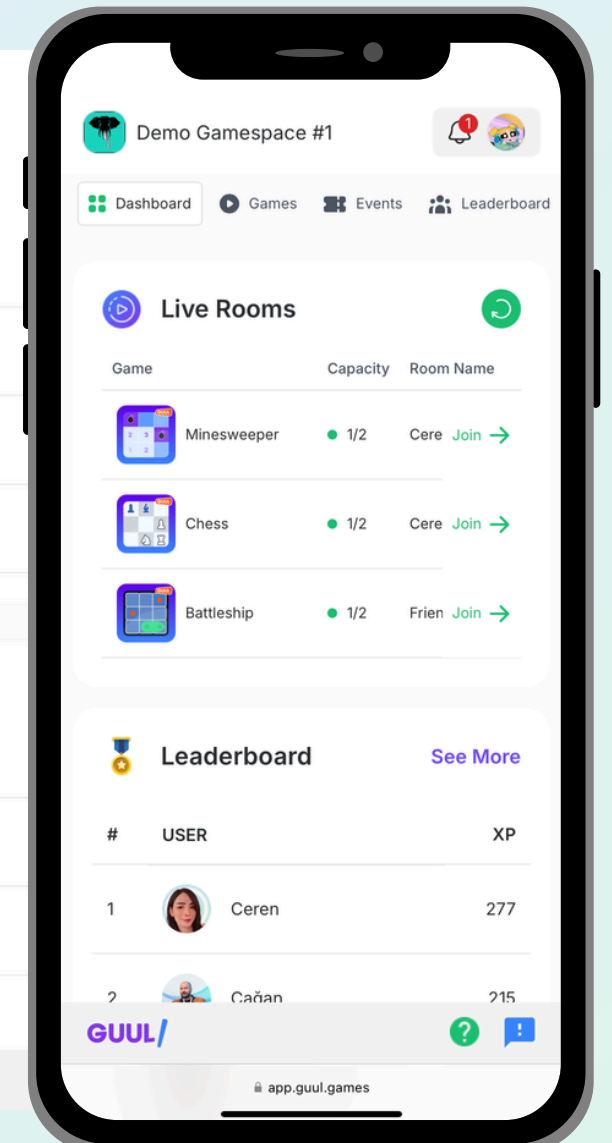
Demo Gamespace #1

1

Dashboard Games Events Leaderboard

Live Rooms

| Game | Capacity | Room Name |
|---|---|---|
| Minesweeper | 1/2 | Cere Join |
| Chess | 1/2 | Cere Join |
| Battleship | 1/2 | Frien Join |

Leaderboard

See More

| # | USER | XP |
|---|---|---|
| 1 | Ceren | 277 |
| 2 | Çağan | 215 |

GUUL/

app.guul.games